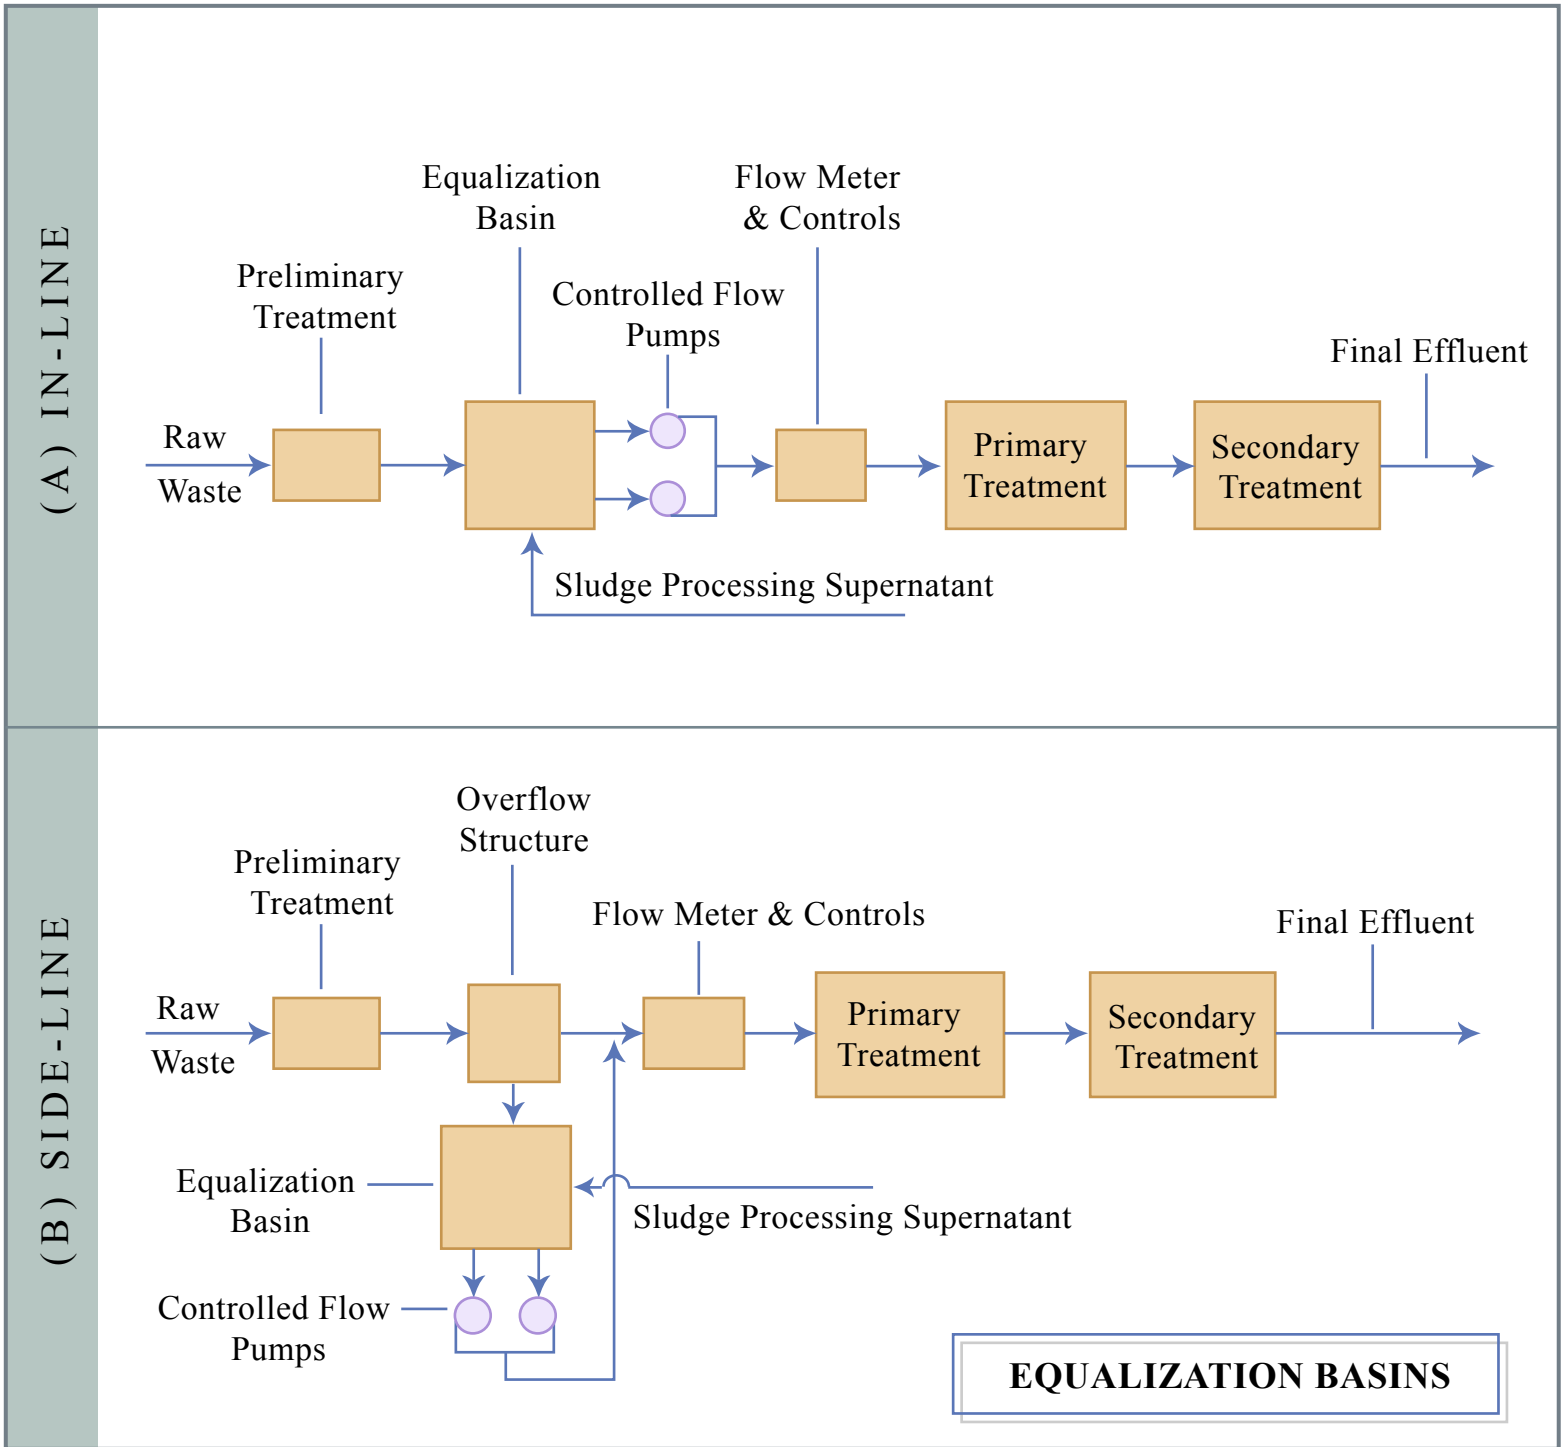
(A) IN-LINE

Equalization Basin

Flow Meter & Controls

Preliminary Treatment

Controlled Flow Pumps

Final Effluent

Raw Waste

Primary Treatment

Secondary Treatment

Sludge Processing Supernatant

(B) SIDE-LINE

Overflow Structure

Preliminary Treatment

Flow Meter & Controls

Final Effluent

Raw Waste

Primary Treatment

Secondary Treatment

Equalization Basin

Sludge Processing Supernatant

Controlled Flow Pumps

EQUALIZATION BASINS